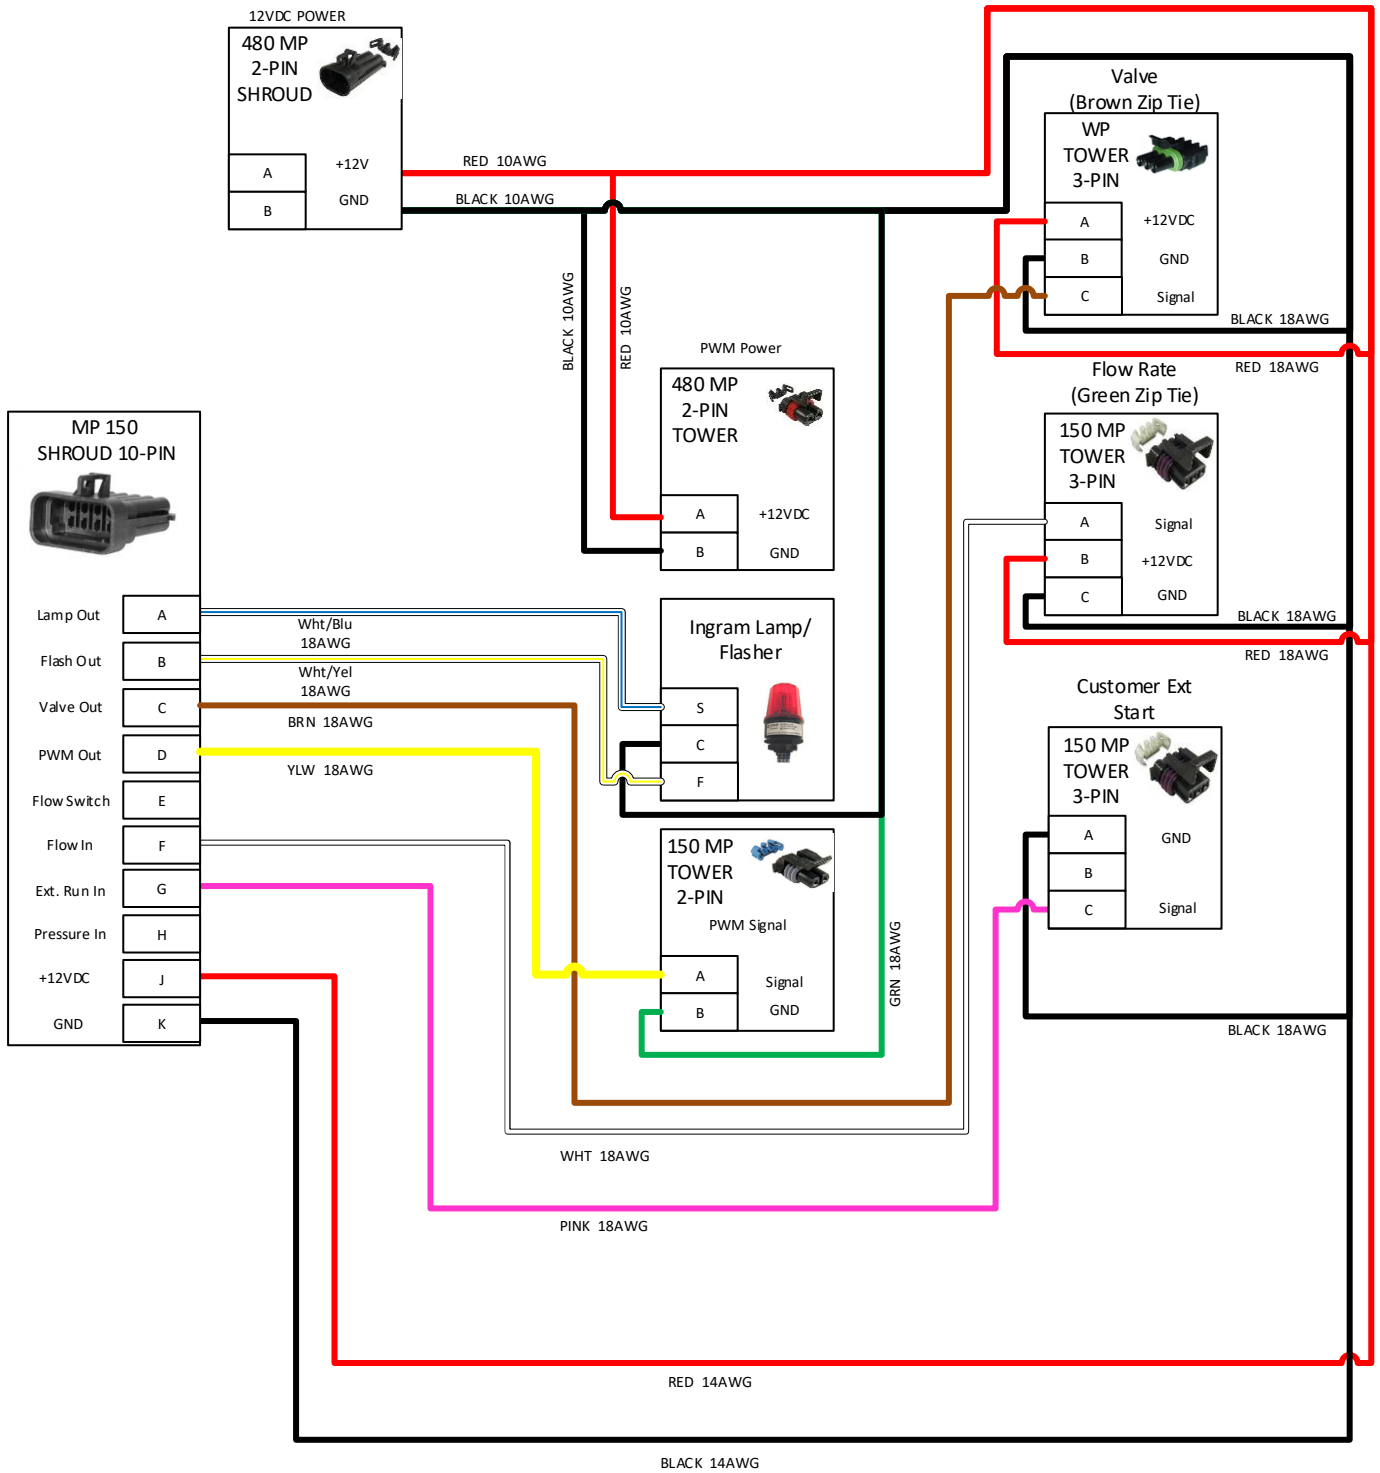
12VDC POWER

480 MP
2-PIN
SHROUD

| A | +12V |
|---|---|
| B | GND |

RED 10AWG

BLACK 10AWG

BLACK 10AWG

RED 10AWG

Valve
(Brown Zip Tie)

WP
TOWER
3-PIN

| A | +12VDC |
|---|---|
| B | GND |
| C | Signal |

BLACK 18AWG

RED 18AWG

PWM Power

480 MP
2-PIN
TOWER

| A | +12VDC |
|---|---|
| B | GND |

Flow Rate
(Green Zip Tie)

150 MP
TOWER
3-PIN

| A | Signal |
|---|---|
| B | +12VDC |
| C | GND |

BLACK 18AWG

RED 18AWG

MP 150
SHROUD 10-PIN

| Lamp Out | A |
|---|---|
| Flash Out | B |
| Valve Out | C |
| PWM Out | D |
| Flow Switch | E |
| Flow In | F |
| Ext. Run In | G |
| Pressure In | H |
| +12VDC | J |
| GND | K |

Wht/Blu
18AWG

Wht/Yel
18AWG

BRN 18AWG

YLW 18AWG

Ingram Lamp/
Flasher

| S |
|---|
| C |
| F |

Customer Ext
Start

150 MP
TOWER
3-PIN

| A | GND |
|---|---|
| B | |
| C | Signal |

150 MP
TOWER
2-PIN

PWM Signal

| A | Signal |
|---|---|
| B | GND |

GRN 18AWG

BLACK 18AWG

WHT 18AWG

PINK 18AWG

RED 14AWG

BLACK 14AWG